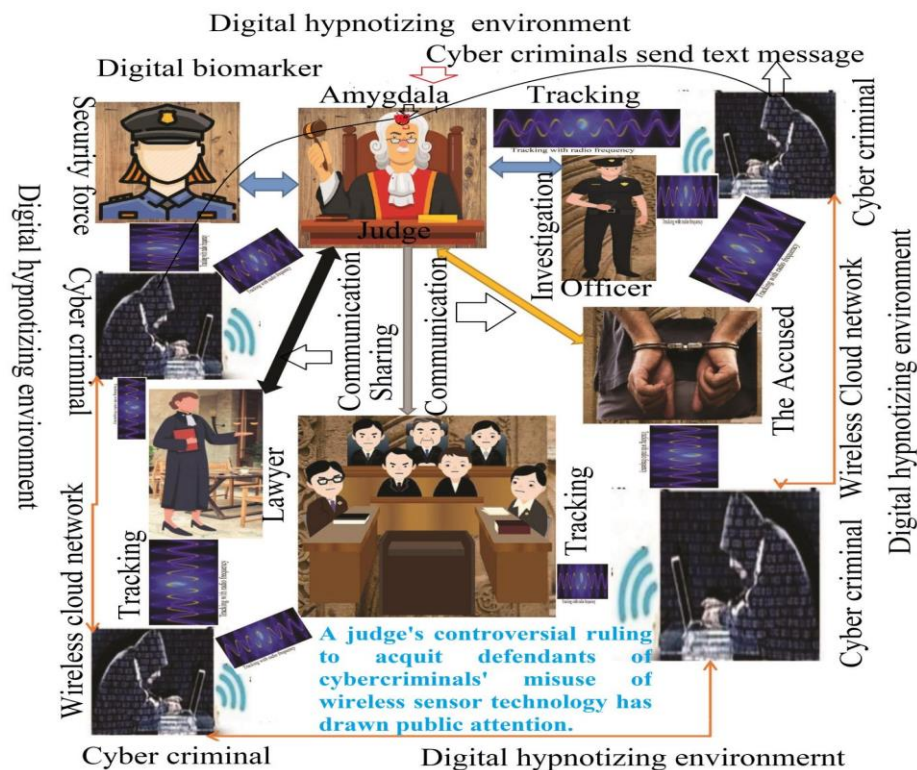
Digital hypnotizing environment

Cyber criminals send text message

Digital biomarker

Amygdala

Tracking

Tracking with radio frequency

Security force

Judge

Investigation

Officer

Cyber criminal

Digital hypnotizing environment

Cyber criminal

Communication

Sharing

Communication

The Accused

Wireless Cloud network

Digital hypnotizing environment

Lawyer

Tracking

Tracking

Wireless cloud network

Cyber criminal

A judge's controversial ruling to acquit defendants of cybercriminals' misuse of wireless sensor technology has drawn public attention.

Cyber criminal

Digital hypnotizing environmernt